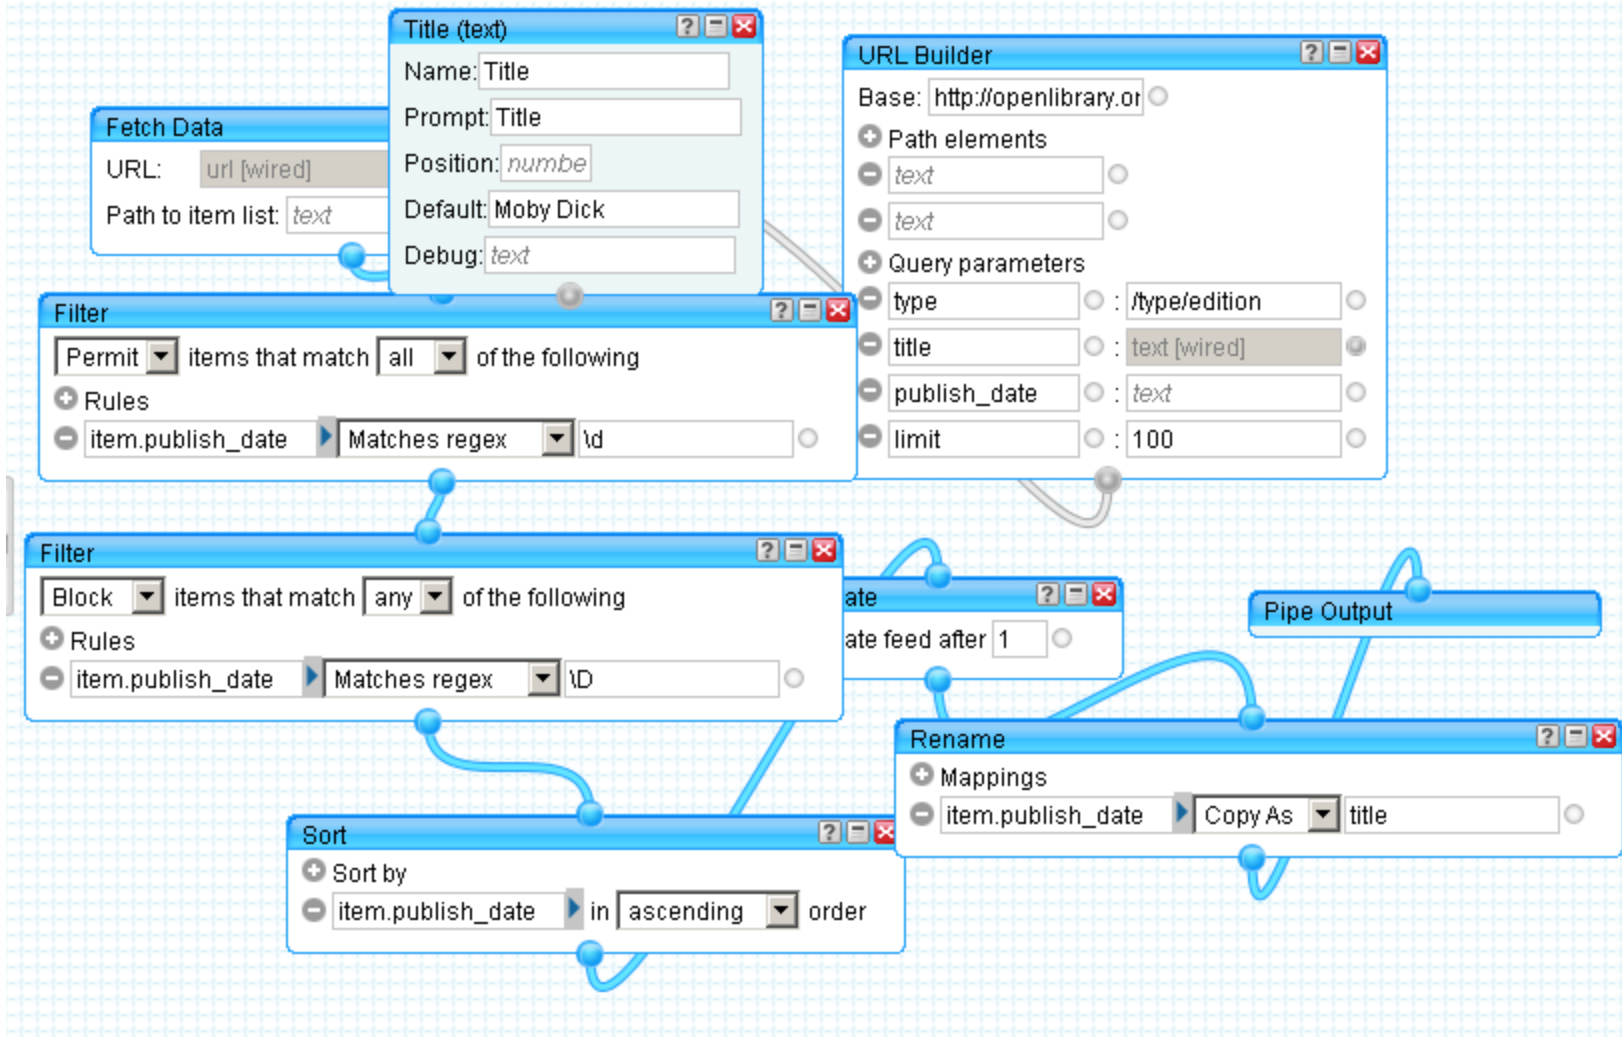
Title (text)
Name: Title
Prompt: Title
Position: numbe
Default: Moby Dick
Debug: text

Fetch Data
URL: url [wired]
Path to item list: text

URL Builder
Base: http://openlibrary.or
Path elements
text
text
Query parameters
type : /type/edition
title : text [wired]
publish_date : text
limit : 100

Filter
Permit items that match all of the following
Rules
item.publish_date Matches regex \d

Filter
Block items that match any of the following
Rules
item.publish_date Matches regex \D

ate
ate feed after 1

Pipe Output

Rename
Mappings
item.publish_date Copy As title

Sort
Sort by
item.publish_date in ascending order